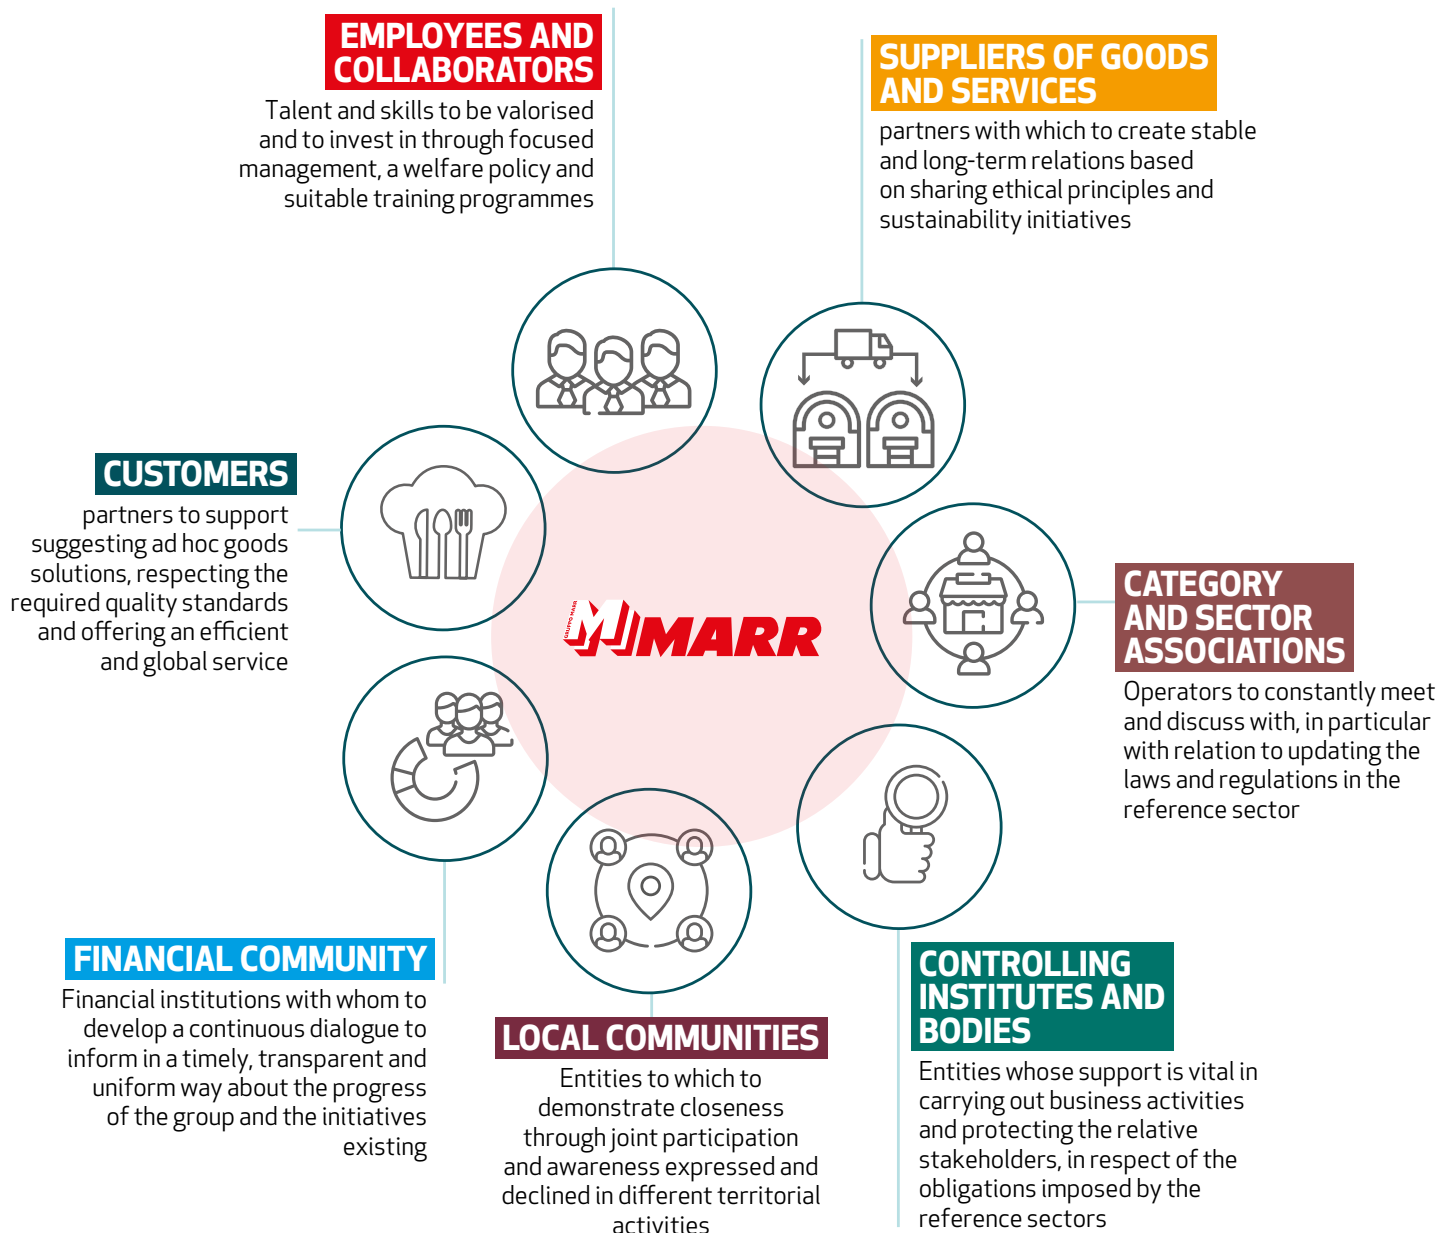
EMPLOYEES AND COLLABORATORS
Talent and skills to be valorised and to invest in through focused management, a welfare policy and suitable training programmes

SUPPLIERS OF GOODS AND SERVICES
partners with which to create stable and long-term relations based on sharing ethical principles and sustainability initiatives

CUSTOMERS
partners to support suggesting ad hoc goods solutions, respecting the required quality standards and offering an efficient and global service

GRUPPO MARR
MARR

CATEGORY AND SECTOR ASSOCIATIONS
Operators to constantly meet and discuss with, in particular with relation to updating the laws and regulations in the reference sector

FINANCIAL COMMUNITY
Financial institutions with whom to develop a continuous dialogue to inform in a timely, transparent and uniform way about the progress of the group and the initiatives existing

LOCAL COMMUNITIES
Entities to which to demonstrate closeness through joint participation and awareness expressed and declined in different territorial activities

CONTROLLING INSTITUTES AND BODIES
Entities whose support is vital in carrying out business activities and protecting the relative stakeholders, in respect of the obligations imposed by the reference sectors